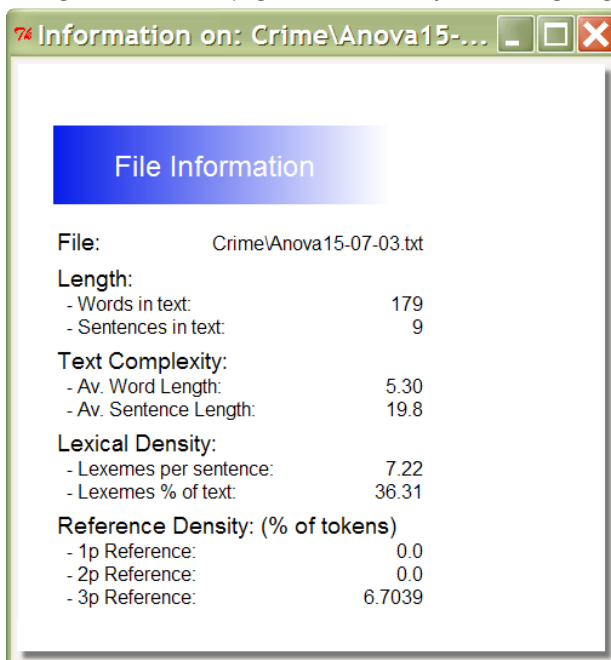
Information on: Crime\Anova15-...

File Information

File: Crime\Anova15-07-03.txt

Length:
- Words in text: 179
- Sentences in text: 9

Text Complexity:
- Av. Word Length: 5.30
- Av. Sentence Length: 19.8

Lexical Density:
- Lexemes per sentence: 7.22
- Lexemes % of text: 36.31

Reference Density: (% of tokens)
- 1p Reference: 0.0
- 2p Reference: 0.0
- 3p Reference: 6.7039